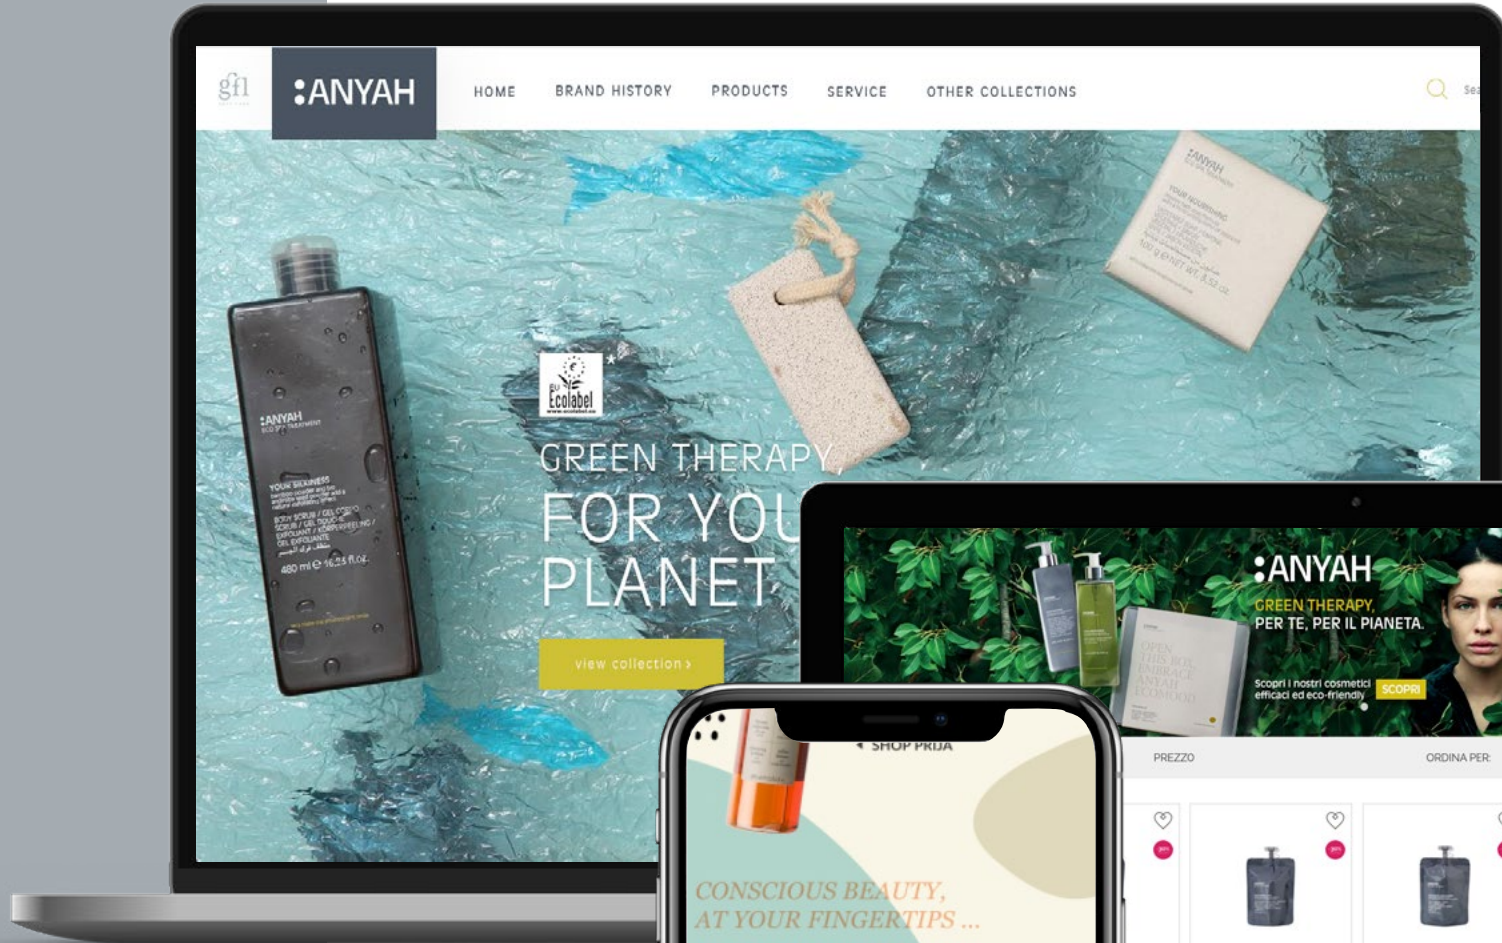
gfl

:ANYAH

HOME BRAND HISTORY PRODUCTS SERVICE OTHER COLLECTIONS

Sea

:ANYAH
ECO SPA TREATMENT
YOUR SMARTNESS
BODY SCRUB / GEL CORPO
SCRUB / GEL DOUCHE
EXFOLIANT / KÖRPERPEELING
GEL EXFOLIANTE
480 ml ℮ 16.23 fl.oz.

EU Ecolabel
www.ecolabel.eu

GREEN THERAPY
FOR YOU
PLANET

view collection ›

:ANYAH
100 g ℮ NET WT. 3.52 oz.

:ANYAH
GREEN THERAPY,
PER TE, PER IL PIANETA.
Scopri i nostri cosmetici efficaci ed eco-friendly
SCOPRI

OPEN THIS BOX, EMBRACE ANYAH ECOMOOD

PREZZO
ORDINA PER:

SHOP PRIJA

CONSCIOUS BEAUTY,
AT YOUR FINGERTIPS ...